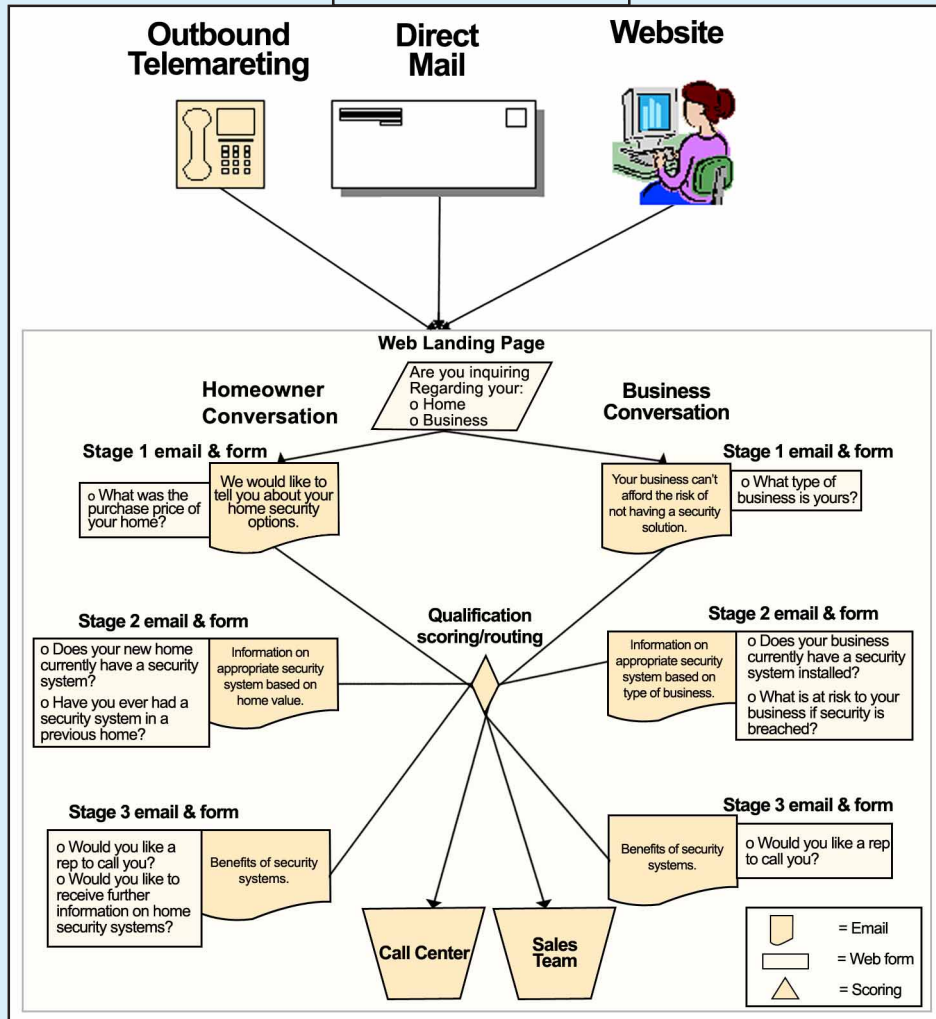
Outbound Telemareting

Direct Mail

Website

Web Landing Page

Are you inquiring Regarding your:
o Home
o Business

Homeowner Conversation

Business Conversation

Stage 1 email & form

o What was the purchase price of your home?

We would like to tell you about your home security options.

Stage 1 email & form

Your business can't afford the risk of not having a security solution.

o What type of business is yours?

Qualification scoring/routing

Stage 2 email & form

o Does your new home currently have a security system?
o Have you ever had a security system in a previous home?

Information on appropriate security system based on home value.

Stage 2 email & form

Information on appropriate security system based on type of business.

o Does your business currently have a security system installed?
o What is at risk to your business if security is breached?

Stage 3 email & form

o Would you like a rep to call you?
o Would you like to receive further information on home security systems?

Benefits of security systems.

Stage 3 email & form

Benefits of security systems.

o Would you like a rep to call you?

Call Center

Sales Team

= Email
= Web form
= Scoring